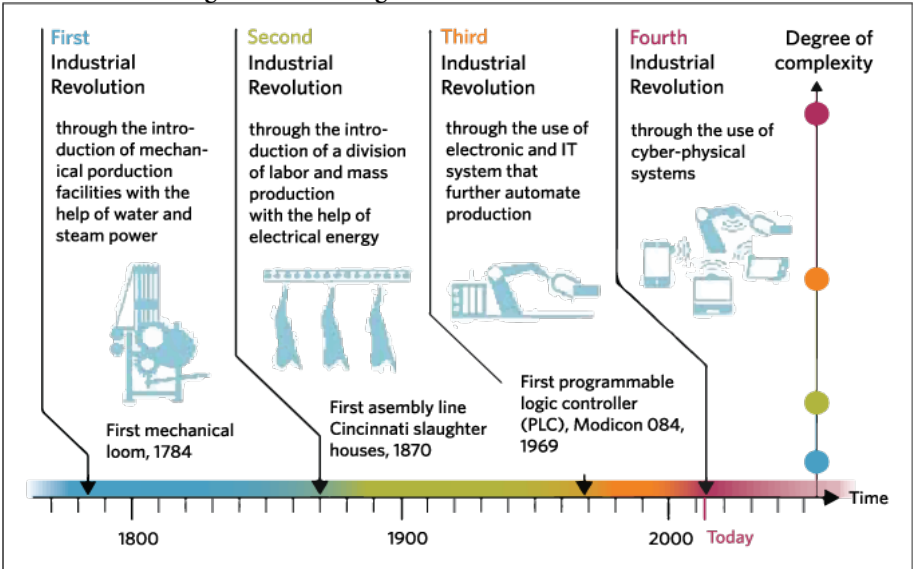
First
Industrial
Revolution

through the introduction of mechanical porduction facilities with the help of water and steam power

Second
Industrial
Revolution

through the introduction of a division of labor and mass production
with the help of electrical energy

Third
Industrial
Revolution

through the use of electronic and IT system that further automate production

Fourth
Industrial
Revolution

through the use of cyber-physical systems

Degree of complexity

First mechanical loom, 1784

First asembly line Cincinnati slaughter houses, 1870

First programmable logic controller (PLC), Modicon 084, 1969

Time

1800

1900

2000

Today